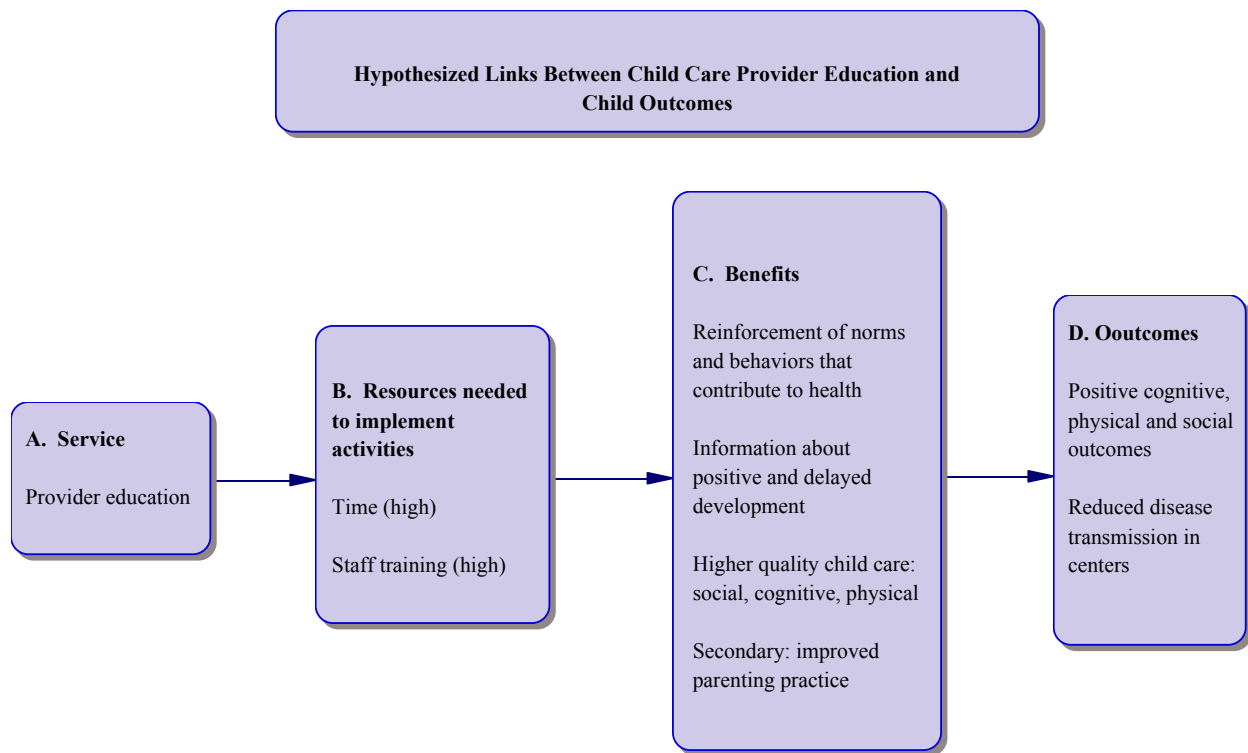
**Hypothesized Links Between Child Care Provider Education and Child Outcomes**

**A. Service**

Provider education

**B. Resources needed to implement activities**

Time (high)

Staff training (high)

**C. Benefits**

Reinforcement of norms and behaviors that contribute to health

Information about positive and delayed development

Higher quality child care: social, cognitive, physical

Secondary: improved parenting practice

**D. Ooutcomes**

Positive cognitive, physical and social outcomes

Reduced disease transmission in centers